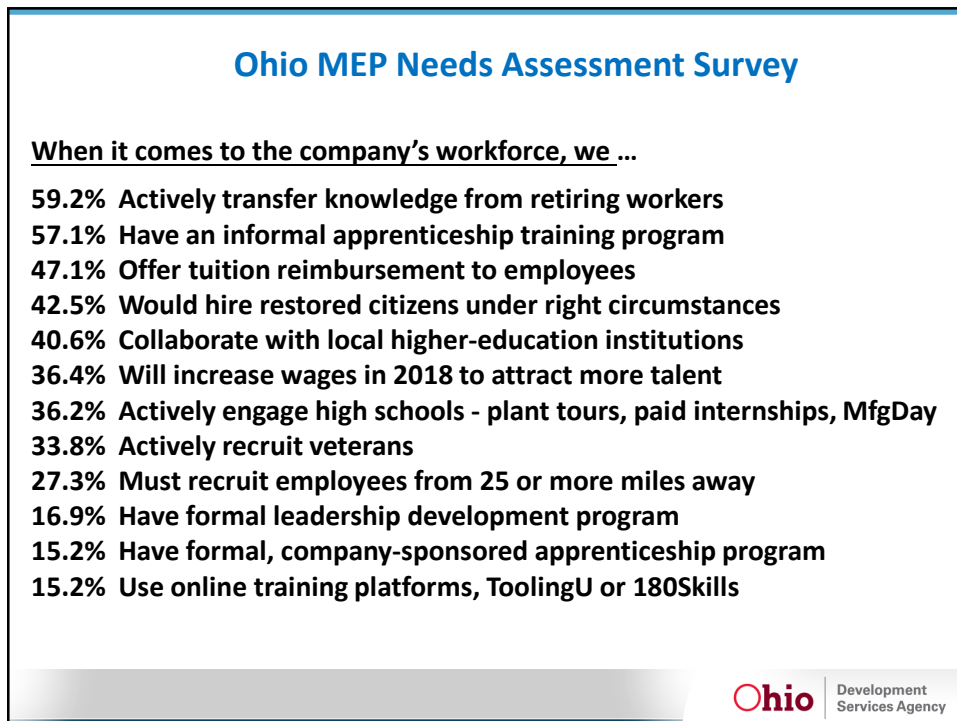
Ohio MEP Needs Assessment Survey

When it comes to the company's workforce, we …

59.2% Actively transfer knowledge from retiring workers
57.1% Have an informal apprenticeship training program
47.1% Offer tuition reimbursement to employees
42.5% Would hire restored citizens under right circumstances
40.6% Collaborate with local higher-education institutions
36.4% Will increase wages in 2018 to attract more talent
36.2% Actively engage high schools - plant tours, paid internships, MfgDay
33.8% Actively recruit veterans
27.3% Must recruit employees from 25 or more miles away
16.9% Have formal leadership development program
15.2% Have formal, company-sponsored apprenticeship program
15.2% Use online training platforms, ToolingU or 180Skills

Ohio Development Services Agency